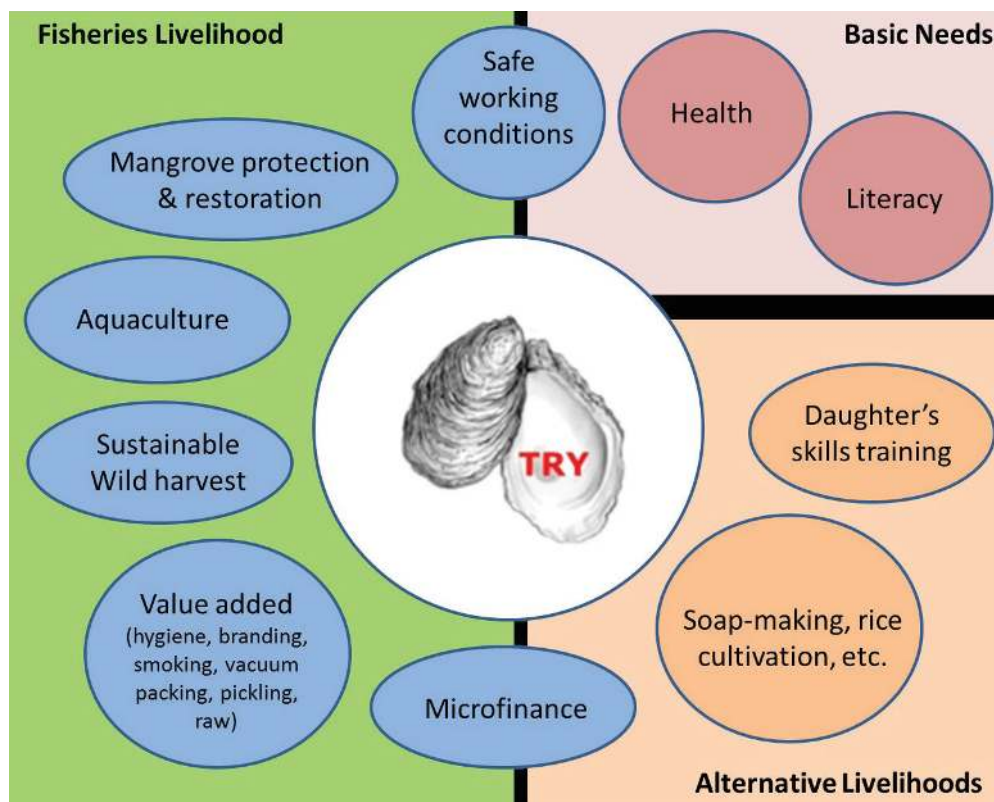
Fisheries Livelihood

Safe working conditions

Basic Needs

Health

Literacy

Mangrove protection & restoration

Aquaculture

TRY

Sustainable Wild harvest

Daughter's skills training

Value added (hygiene, branding, smoking, vacuum packing, pickling, raw)

Soap-making, rice cultivation, etc.

Microfinance

Alternative Livelihoods